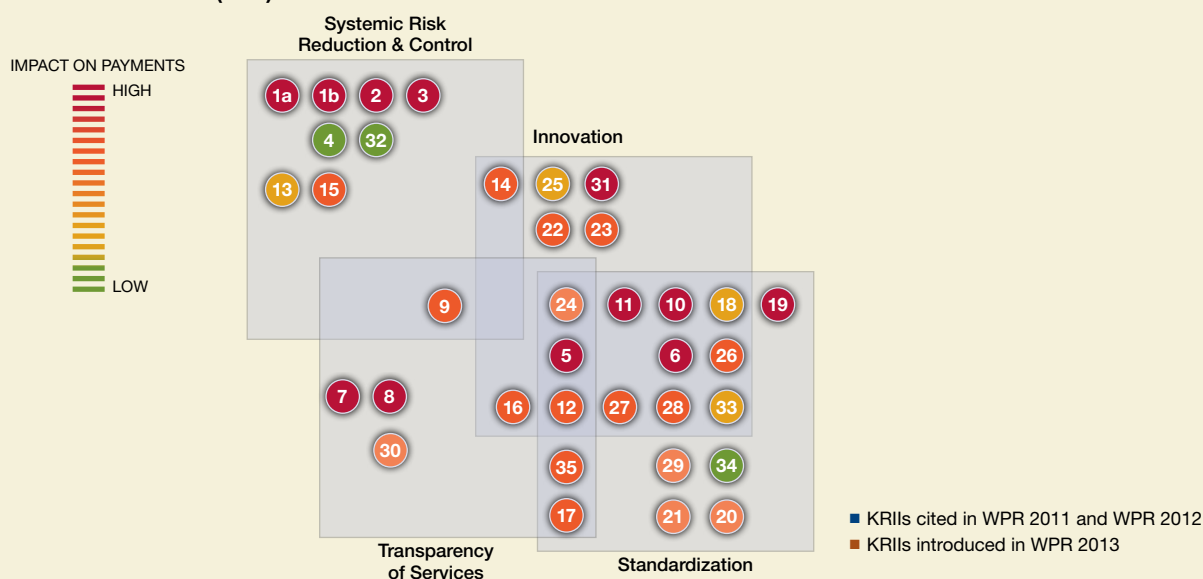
Systemic Risk Reduction & Control

IMPACT ON PAYMENTS

HIGH

LOW

1a 1b 2 3

4 32

13 15

Innovation

14 25 31

22 23

9

24 11 10 18 19

5 6 26

7 8

16 12 27 28 33

30

35 29 34

17 21 20

Transparency of Services

Standardization

■ KRIIs cited in WPR 2011 and WPR 2012

■ KRIIs introduced in WPR 2013